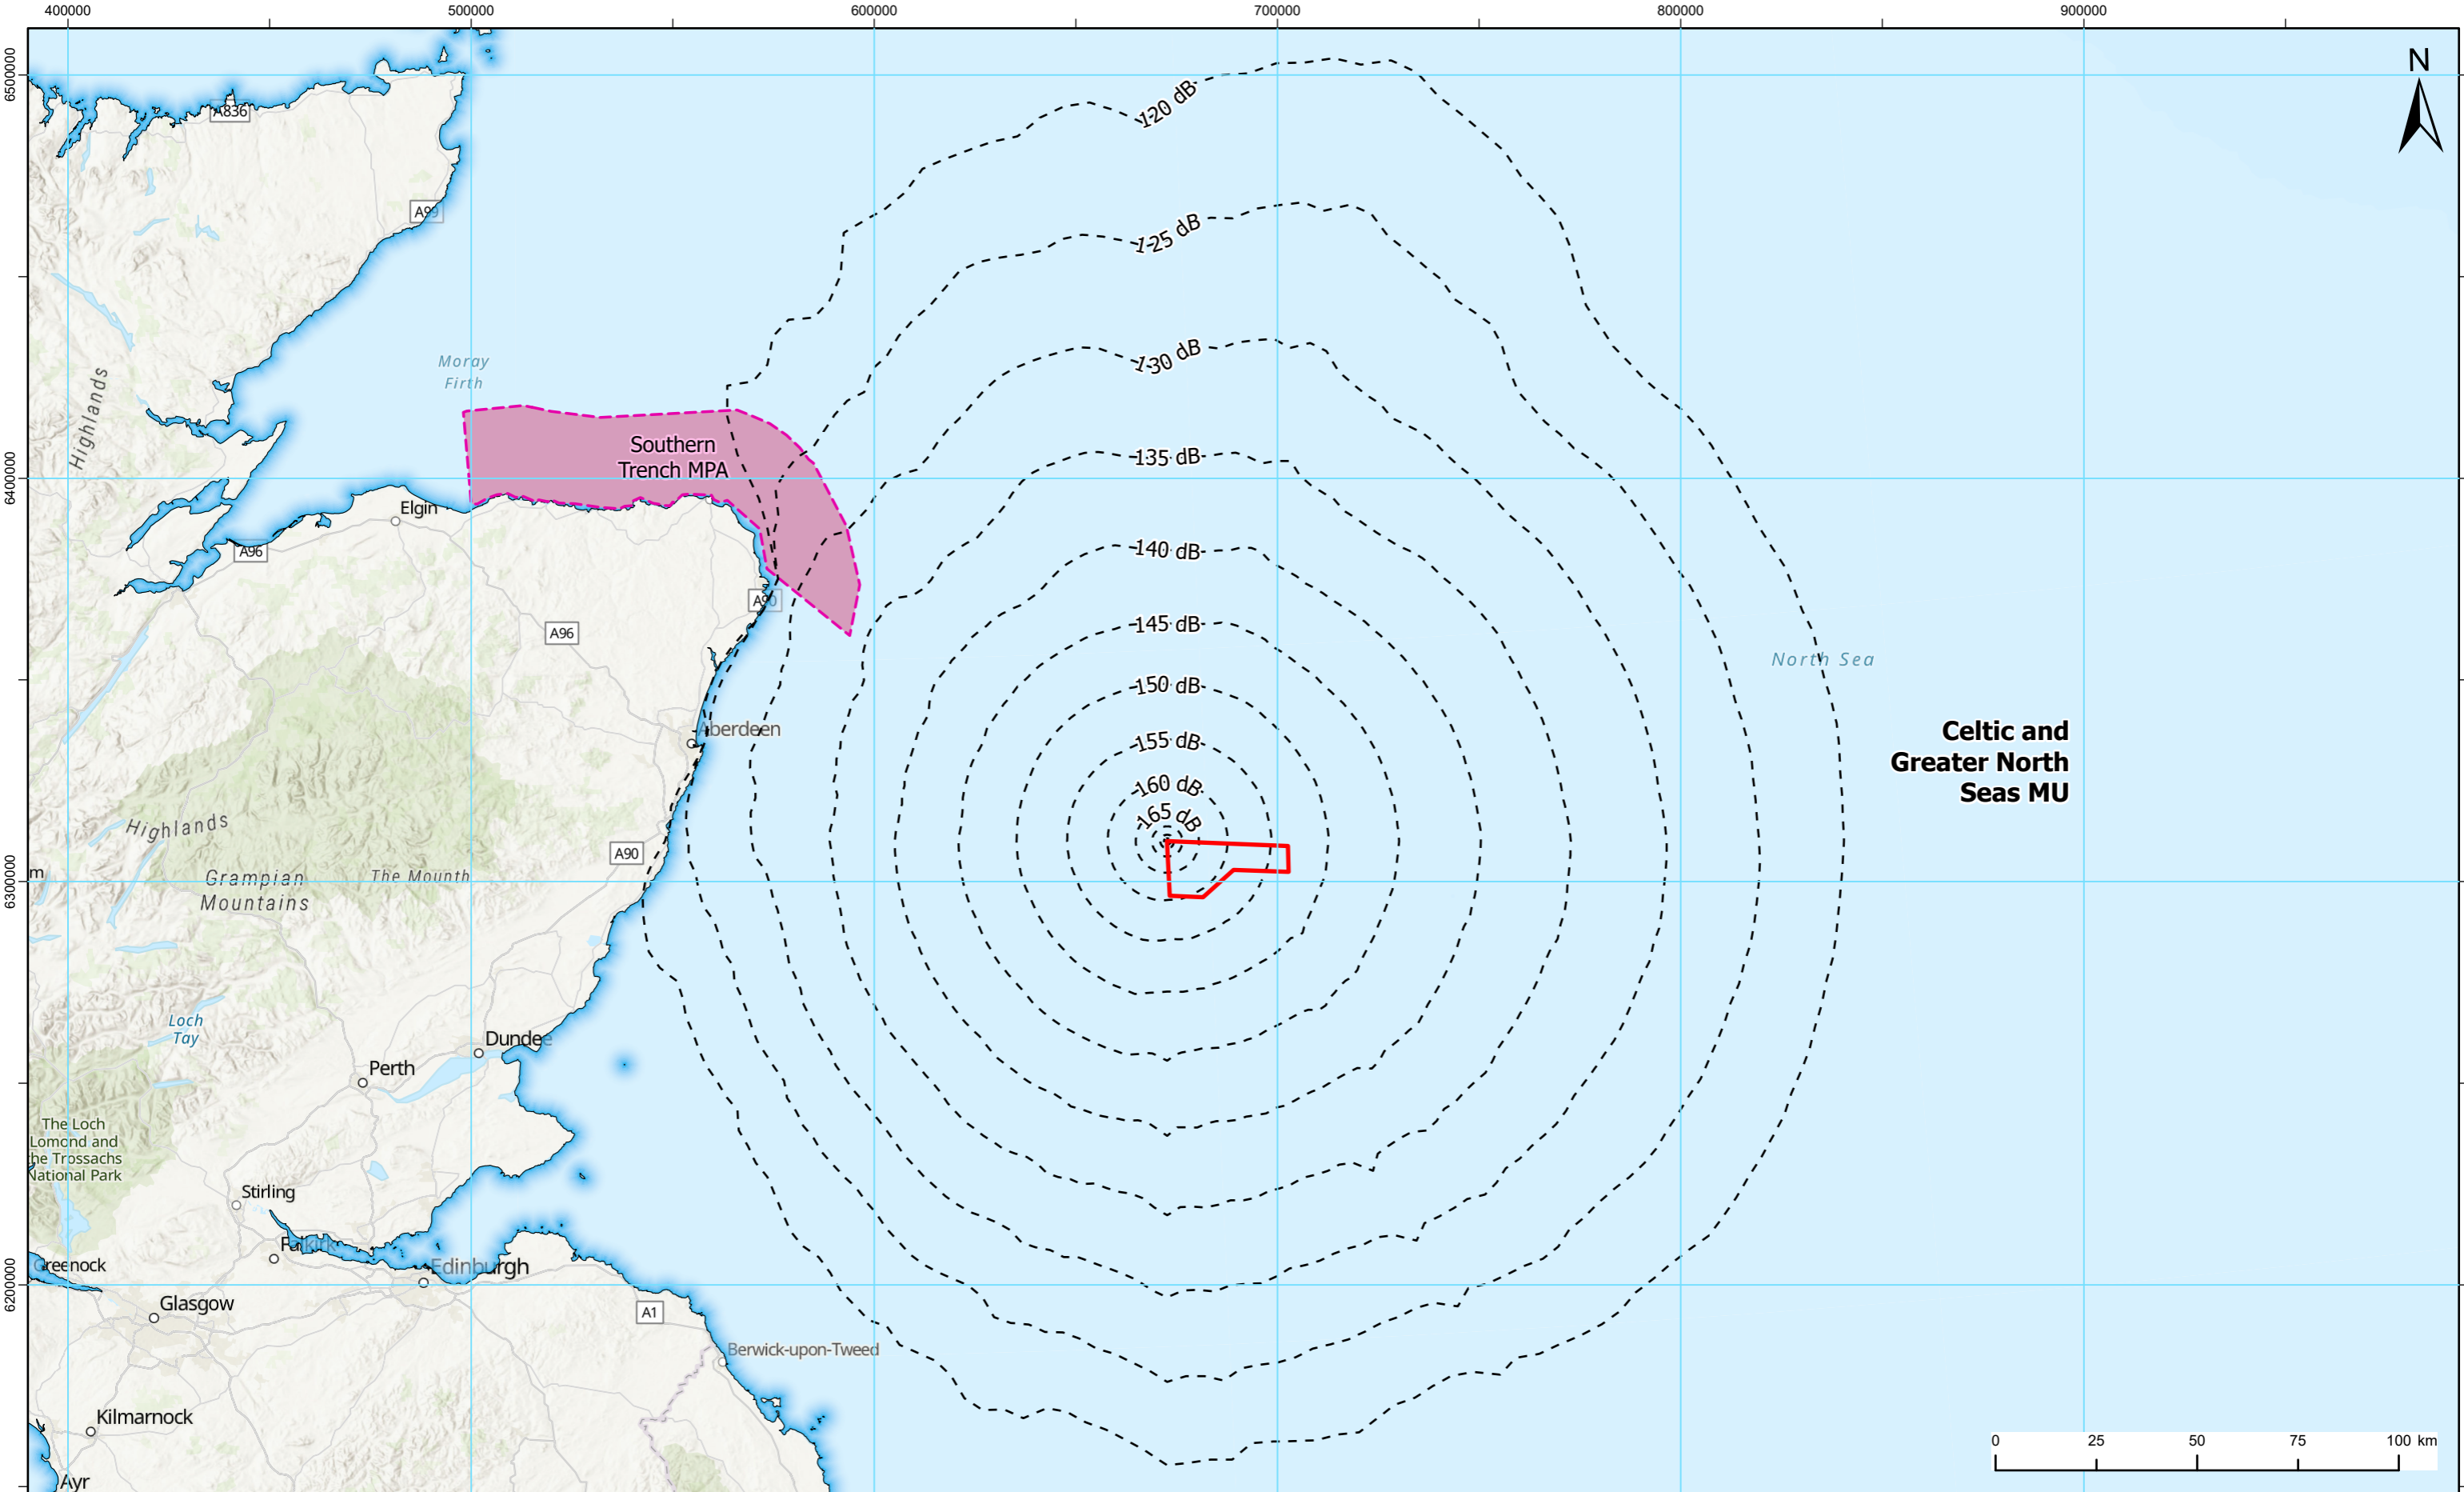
400000
500000
600000
700000
800000
900000
6500000
6400000
6300000
6200000
N
120 dB
125 dB
130 dB
135 dB
140 dB
145 dB
150 dB
155 dB
160 dB
165 dB
A836
A99
Moray Firth
Highlands
Southern Trench MPA
Elgin
A96
A90
A96
Aberdeen
North Sea
Celtic and Greater North Seas MU
Highlands
Grampian Mountains
The Mounth
A90
Loch Tay
Dundee
Perth
The Loch Lomond and the Trossachs National Park
Stirling
Falkirk
Greenock
Edinburgh
Glasgow
A1
Berwick-upon-Tweed
Kilmarnock
Ayr
0
25
50
75
100 km